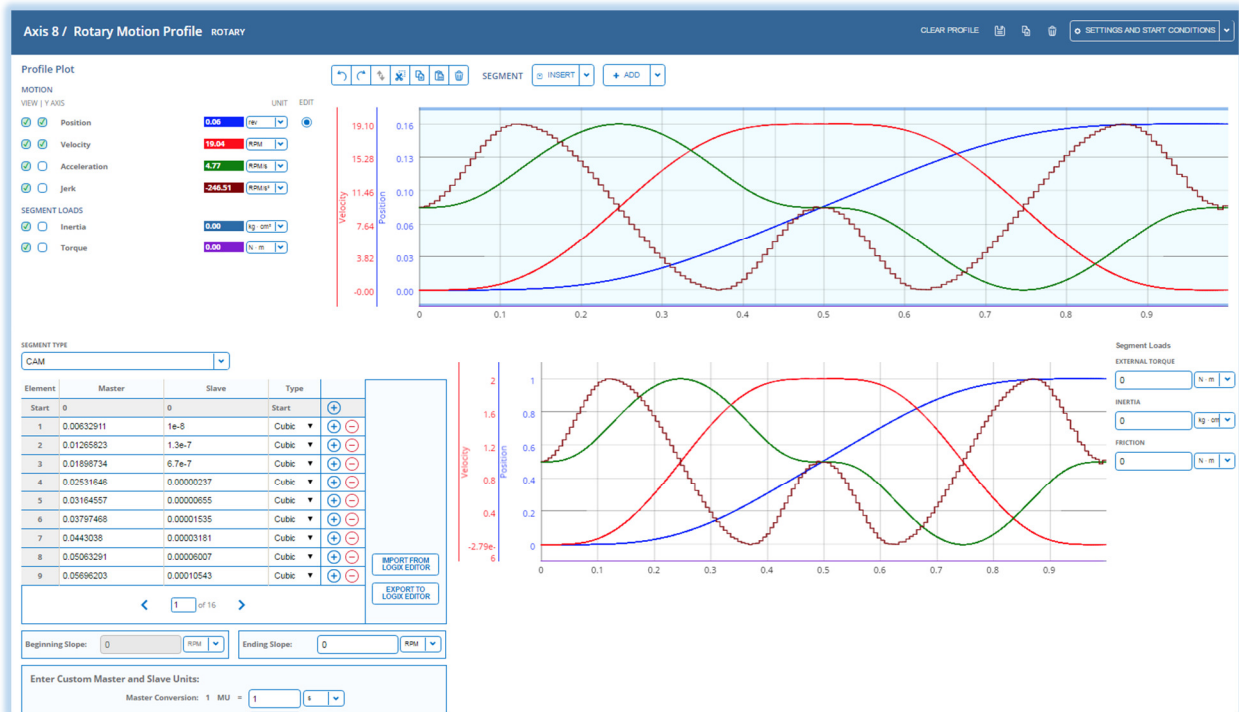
Axis 8 / Rotary Motion Profile ROTARY

CLEAR PROFILE

SETTINGS AND START CONDITIONS

Profile Plot

MOTION

VIEW | Y AXIS UNIT EDIT

Position 0.06 rev

Velocity 19.04 RPM

Acceleration 4.77 RPM/s

Jerk -246.51 RPM/s²

SEGMENT LOADS

Inertia 0.00 kg · cm²

Torque 0.00 N · m

SEGMENT INSERT ADD

Velocity Position

19.10 15.28 11.46 7.64 3.82 -0.00

0.16 0.13 0.10 0.06 0.03 0.00

0 0.1 0.2 0.3 0.4 0.5 0.6 0.7 0.8 0.9

SEGMENT TYPE

CAM

| Element | Master | Slave | Type |
|---|---|---|---|
| Start | 0 | 0 | Start |
| 1 | 0.00632911 | 1e-8 | Cubic |
| 2 | 0.01265823 | 1.3e-7 | Cubic |
| 3 | 0.01898734 | 6.7e-7 | Cubic |
| 4 | 0.02531646 | 0.00000237 | Cubic |
| 5 | 0.03164557 | 0.00000655 | Cubic |
| 6 | 0.03797468 | 0.00001535 | Cubic |
| 7 | 0.0443038 | 0.00003181 | Cubic |
| 8 | 0.05063291 | 0.00006007 | Cubic |
| 9 | 0.05696203 | 0.00010543 | Cubic |

1 of 16

IMPORT FROM LOGIX EDITOR

EXPORT TO LOGIX EDITOR

Velocity Position

2 1.6 1.2 0.8 0.4 -2.79e-6

1 0.8 0.6 0.4 0.2 0

0 0.1 0.2 0.3 0.4 0.5 0.6 0.7 0.8 0.9

Segment Loads

EXTERNAL TORQUE

0 N · m

INERTIA

0 kg · cm²

FRICTION

0 N · m

Beginning Slope: 0 RPM

Ending Slope: 0 RPM

Enter Custom Master and Slave Units:

Master Conversion: 1 MU = 1 s